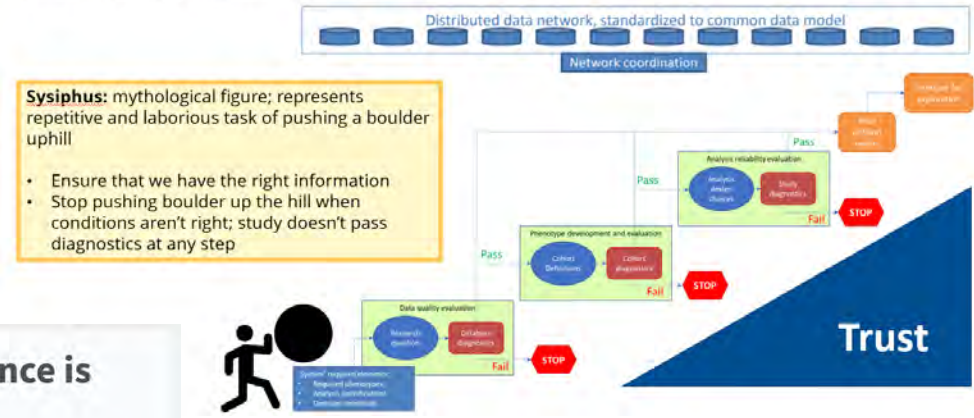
Distributed data network, standardized to common data model

Network coordination

**Sysiphus:** mythological figure; represents repetitive and laborious task of pushing a boulder uphill

- Ensure that we have the right information
- Stop pushing boulder up the hill when conditions aren't right; study doesn't pass diagnostics at any step

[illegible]

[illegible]

Pass

Analysis reliability evaluation

Pass

Analysis design choices

Study diagnostics

STOP

Fail

Phenotype development and evaluation

Pass

Cohort Definitions

Cohort diagnostics

Fail

STOP

Data quality evaluation

Research question

Database diagnostics

STOP

Fail

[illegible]

Trust

nce is